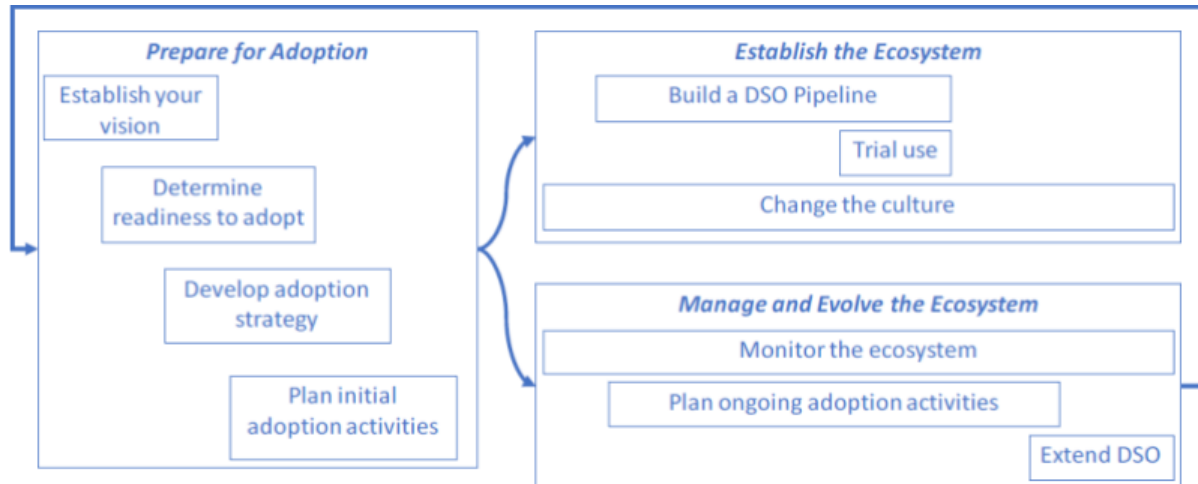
Prepare for Adoption

Establish your vision

Determine readiness to adopt

Develop adoption strategy

Plan initial adoption activities

Establish the Ecosystem

Build a DSO Pipeline

Trial use

Change the culture

Manage and Evolve the Ecosystem

Monitor the ecosystem

Plan ongoing adoption activities

Extend DSO